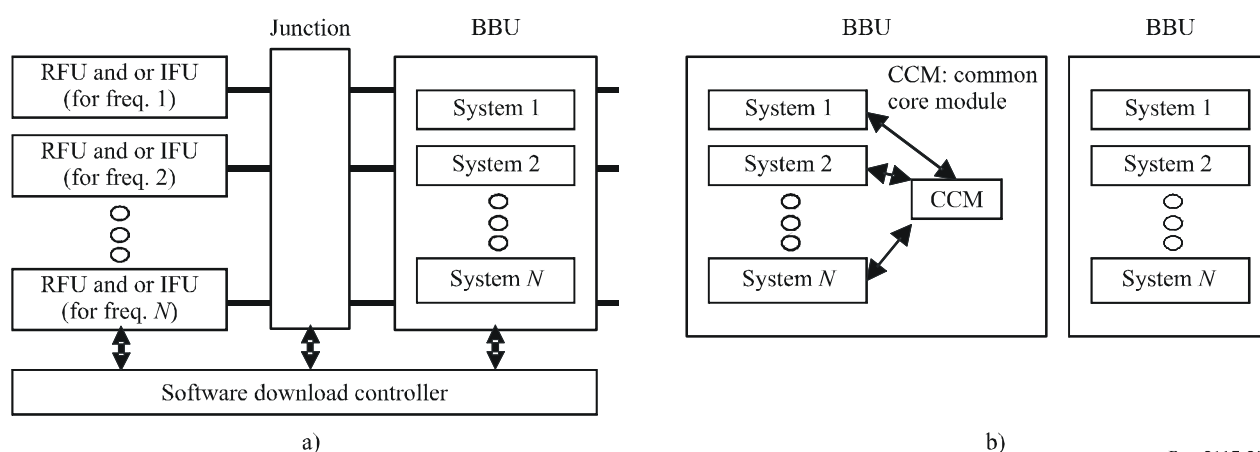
Junction

BBU

RFU and or IFU (for freq. 1)

RFU and or IFU (for freq. 2)

RFU and or IFU (for freq. $N$)

System 1

System 2

System $N$

Software download controller

a)

BBU

CCM: common core module

System 1

System 2

CCM

System $N$

BBU

System 1

System 2

System $N$

b)

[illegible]